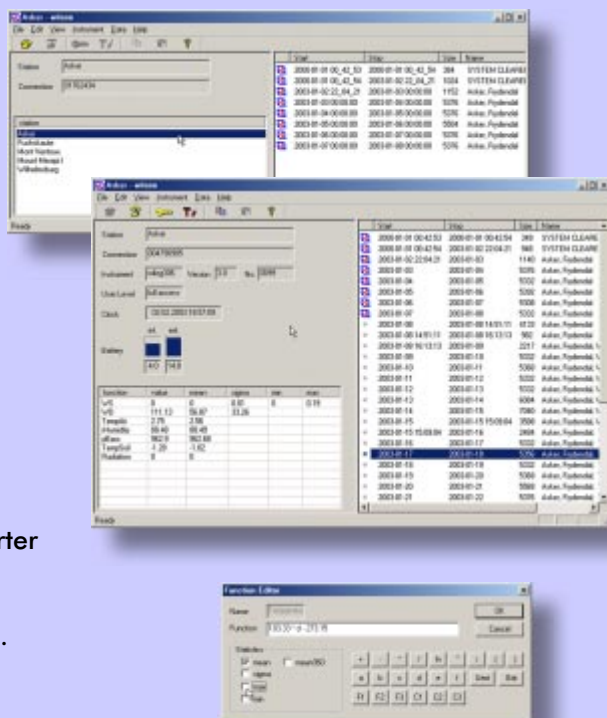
Ankon - wtcom
File Edit View Instrument Data Help
Station Ankat
Connection
station
Ankat
Fuchsloch
Mont Nemos
Mount Mesapol
Villedeburg
Ready
Start Stop Size Name
2000-01-01 00_42_53 2000-01-01 00_42_54 384 SYSTEM CLEARE
2000-01-01 00_42_54 2000-01-02 22_04_21 1024 SYSTEM CLEARE
Ankon - wtcom
File Edit View Instrument Data Help
Station Ankat
Connection
Instrument Version No.
User Level
Clock
Battery
function value mean sigma min max
Ready
rter
Function Editor
Name
Function
OK
Cancel
Statistics
mean
sigma
min
max
Send
Bak
F1 F2 F3 F4 F5